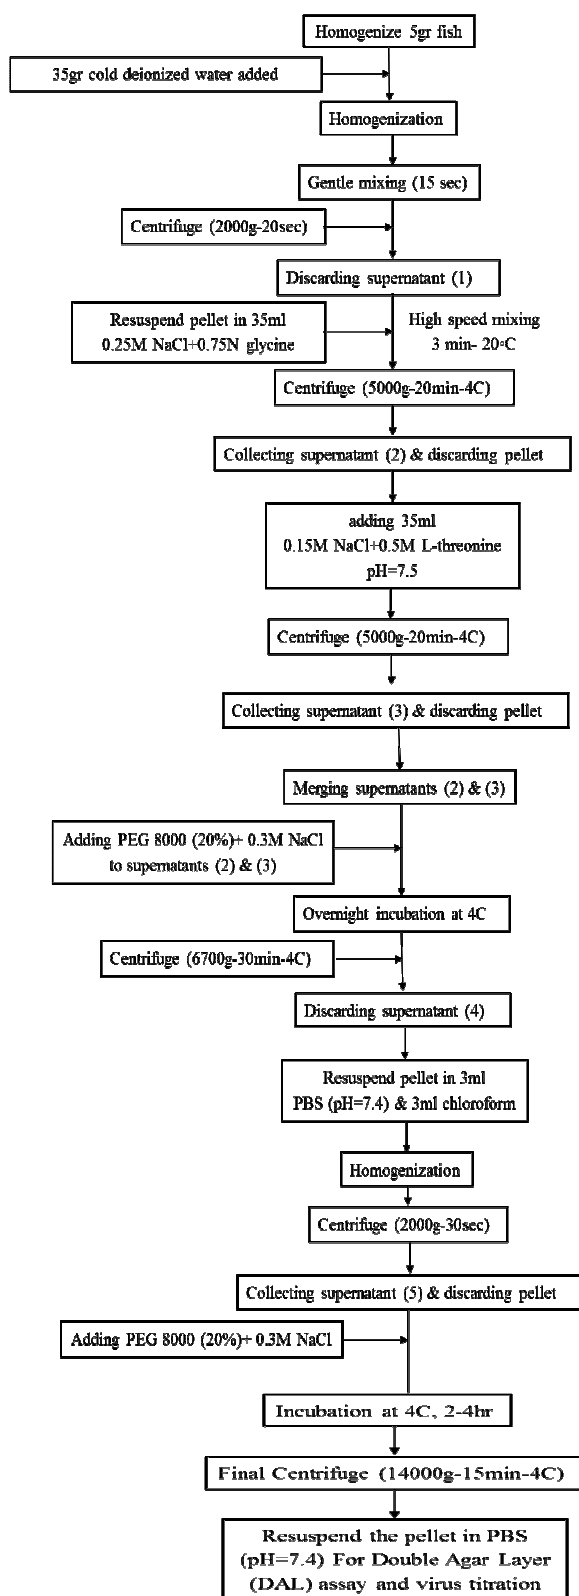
Homogenize 5gr fish

35gr cold deionized water added

Homogenization

Gentle mixing (15 sec)

Centrifuge (2000g-20sec)

Discarding supernatant (1)

Resuspend pellet in 35ml 0.25M NaCl+0.75N glycine

High speed mixing 3 min- 20◦C

Centrifuge (5000g-20min-4C)

Collecting supernatant (2) & discarding pellet

adding 35ml 0.15M NaCl+0.5M L-threonine pH=7.5

Centrifuge (5000g-20min-4C)

Collecting supernatant (3) & discarding pellet

Merging supernatants (2) & (3)

Adding PEG 8000 (20%)+ 0.3M NaCl to supernatants (2) & (3)

Overnight incubation at 4C

Centrifuge (6700g-30min-4C)

Discarding supernatant (4)

Resuspend pellet in 3ml PBS (pH=7.4) & 3ml chloroform

Homogenization

Centrifuge (2000g-30sec)

Collecting supernatant (5) & discarding pellet

Adding PEG 8000 (20%)+ 0.3M NaCl

Incubation at 4C, 2-4hr

Final Centrifuge (14000g-15min-4C)

Resuspend the pellet in PBS (pH=7.4) For Double Agar Layer (DAL) assay and virus titration